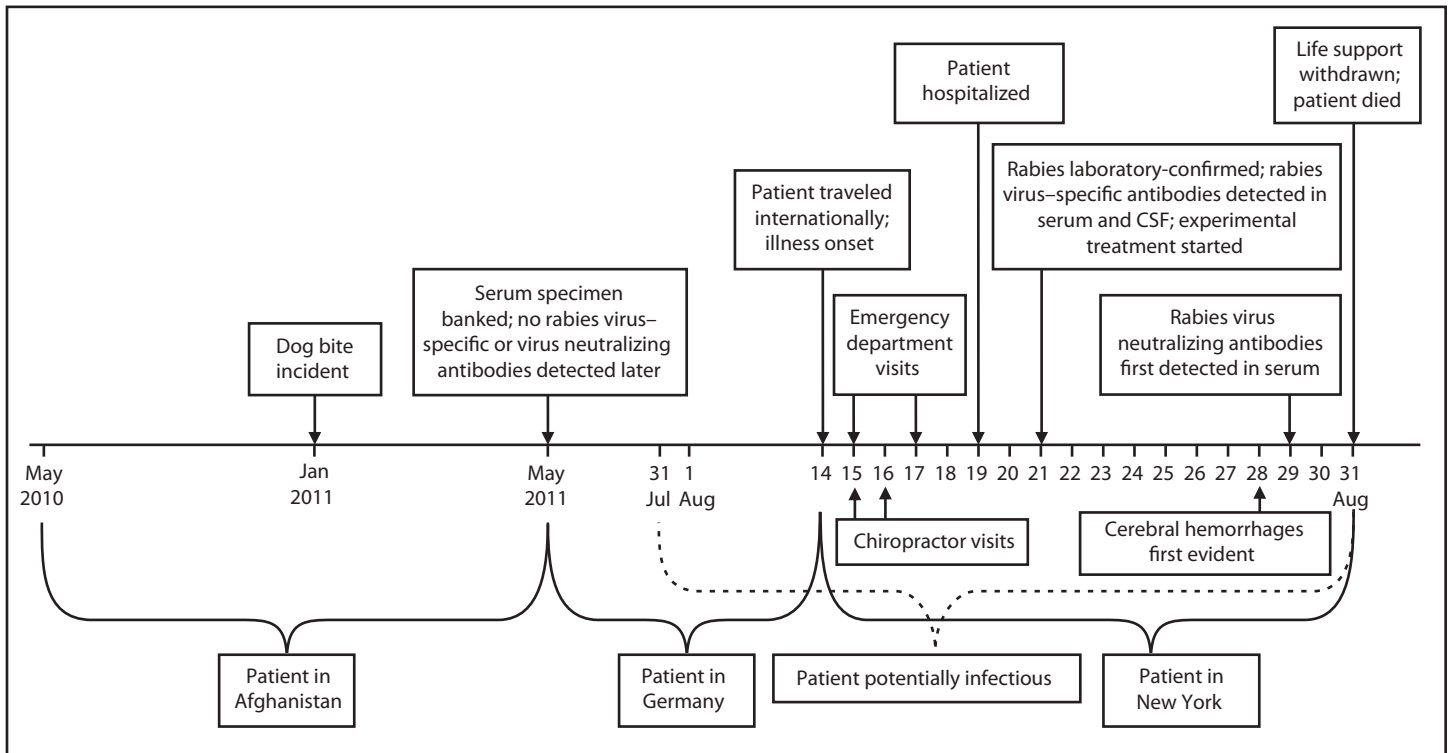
Patient hospitalized

Life support withdrawn; patient died

Rabies laboratory-confirmed; rabies virus–specific antibodies detected in serum and CSF; experimental treatment started

Patient traveled internationally; illness onset

Serum specimen banked; no rabies virus–specific or virus neutralizing antibodies detected later

Dog bite incident

Emergency department visits

Rabies virus neutralizing antibodies first detected in serum

May 2010

Jan 2011

May 2011

31 Jul

1 Aug

14 15 16 17 18 19 20 21 22 23 24 25 26 27 28 29 30 31 Aug

Chiropractor visits

Cerebral hemorrhages first evident

Patient in Afghanistan

Patient in Germany

Patient potentially infectious

Patient in New York